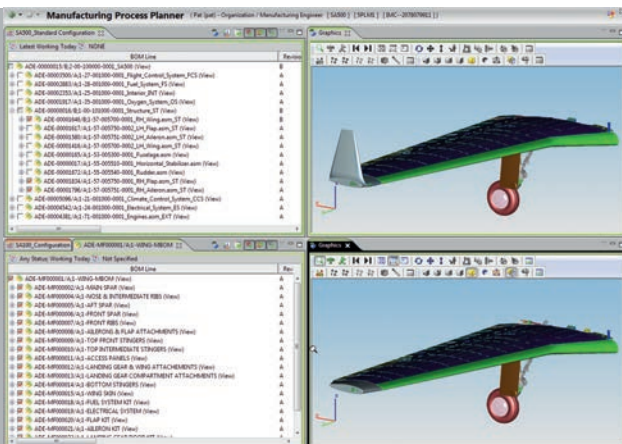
Manufacturing Process Planner (Pat (pat) - Organization / Manufacturing Engineer) [SA500] [SPLMI] [IMC--2078079661]

SA500_Standard Configuration

Latest Working Today NONE

| BOM Line | Revisi |
|---|---|
| ADE-00000015/B;2-00-100000-0001_SA500 (View) | A |
| ADE-00002505/A;1-27-001000-0001_Flight_Control_System_FCS (View) | A |
| ADE-00002083/A;1-28-001000-0001_Fuel_System_FS (View) | A |
| ADE-00002353/A;1-25-001000-0001_Interior_INT (View) | A |
| ADE-00003267/A;1-35-001000-0001_Oxygen_System_OS (View) | A |
| ADE-00000018/B;1-00-100000-0001_Structure_ST (View) | A |
| ADE-00000646/B;1-57-005700-0001_RH_Wing.asm_ST (View) | B |
| ADE-00000017/A;1-57-005750-0002_LH_Flap.asm_ST (View) | A |
| ADE-00001580/A;1-57-005752-0002_LH_Aileron.asm_ST (View) | A |
| ADE-00001416/A;1-57-005700-0002_LH_Wing.asm_ST (View) | A |
| ADE-00000165/A;1-53-005300-0001_Fuselage.asm (View) | A |
| ADE-00000017/A;1-55-005510-0001_Horizontal_Stabilizer.asm (View) | A |
| ADE-00000872/A;1-55-005540-0001_Rudder.asm (View) | A |
| ADE-00001824/A;1-57-005750-0001_RH_Flap.asm_ST (View) | A |
| ADE-00001796/A;1-57-005751-0001_RH_Aileron.asm_ST (View) | A |
| ADE-00005096/A;1-21-001000-0001_Climate_Control_System_CCS (View) | A |
| ADE-00004542/A;1-24-001000-0001_Electrical_System_ES (View) | A |
| ADE-00004381/A;1-71-001000-0001_Engines.asm_EXT (View) | A |

Graphics

SA500_Configuration ADE-MF000001/A;1-WING-MBOM

Any Status; Working Today Not Specified

| BOM Line | Rev |
|---|---|
| ADE-MF000001/A;1-WING-MBOM (View) | A |
| ADE-MF000002/A;1-MAIN SPAR (View) | A |
| ADE-MF000004/A;1-NOSE & INTERMEDIATE RIBS (View) | A |
| ADE-MF000005/A;1-AFT SPAR (View) | A |
| ADE-MF000006/A;1-FRONT SPAR (View) | A |
| ADE-MF000007/A;1-FRONT RIBS (View) | A |
| ADE-MF000008/A;1-AILERONS & FLAP ATTACHMENTS (View) | A |
| ADE-MF000009/A;1-TOP FRONT STINGERS (View) | A |
| ADE-MF000010/A;1-TOP INTERMEDIATE STINGERS (View) | A |
| ADE-MF000011/A;1-ACCESS PANELS (View) | A |
| ADE-MF000012/A;1-LANDING GEAR & WING ATTACHEMENTS (View) | A |
| ADE-MF000013/A;1-LANDING GEAR COMPARTMENT ATTACHMENTS (View) | A |
| ADE-MF000014/A;1-BOTTOM STINGERS (View) | A |
| ADE-MF000015/A;1-WING SKIN (View) | A |
| ADE-MF000016/A;1-FUEL SYSTEM KIT (View) | A |
| ADE-MF000018/A;1-ELECTRICAL SYSTEM (View) | A |
| ADE-MF000020/A;1-FLAP KIT (View) | A |
| ADE-MF000021/A;1-AILERON KIT (View) | A |
| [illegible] | |

Graphics